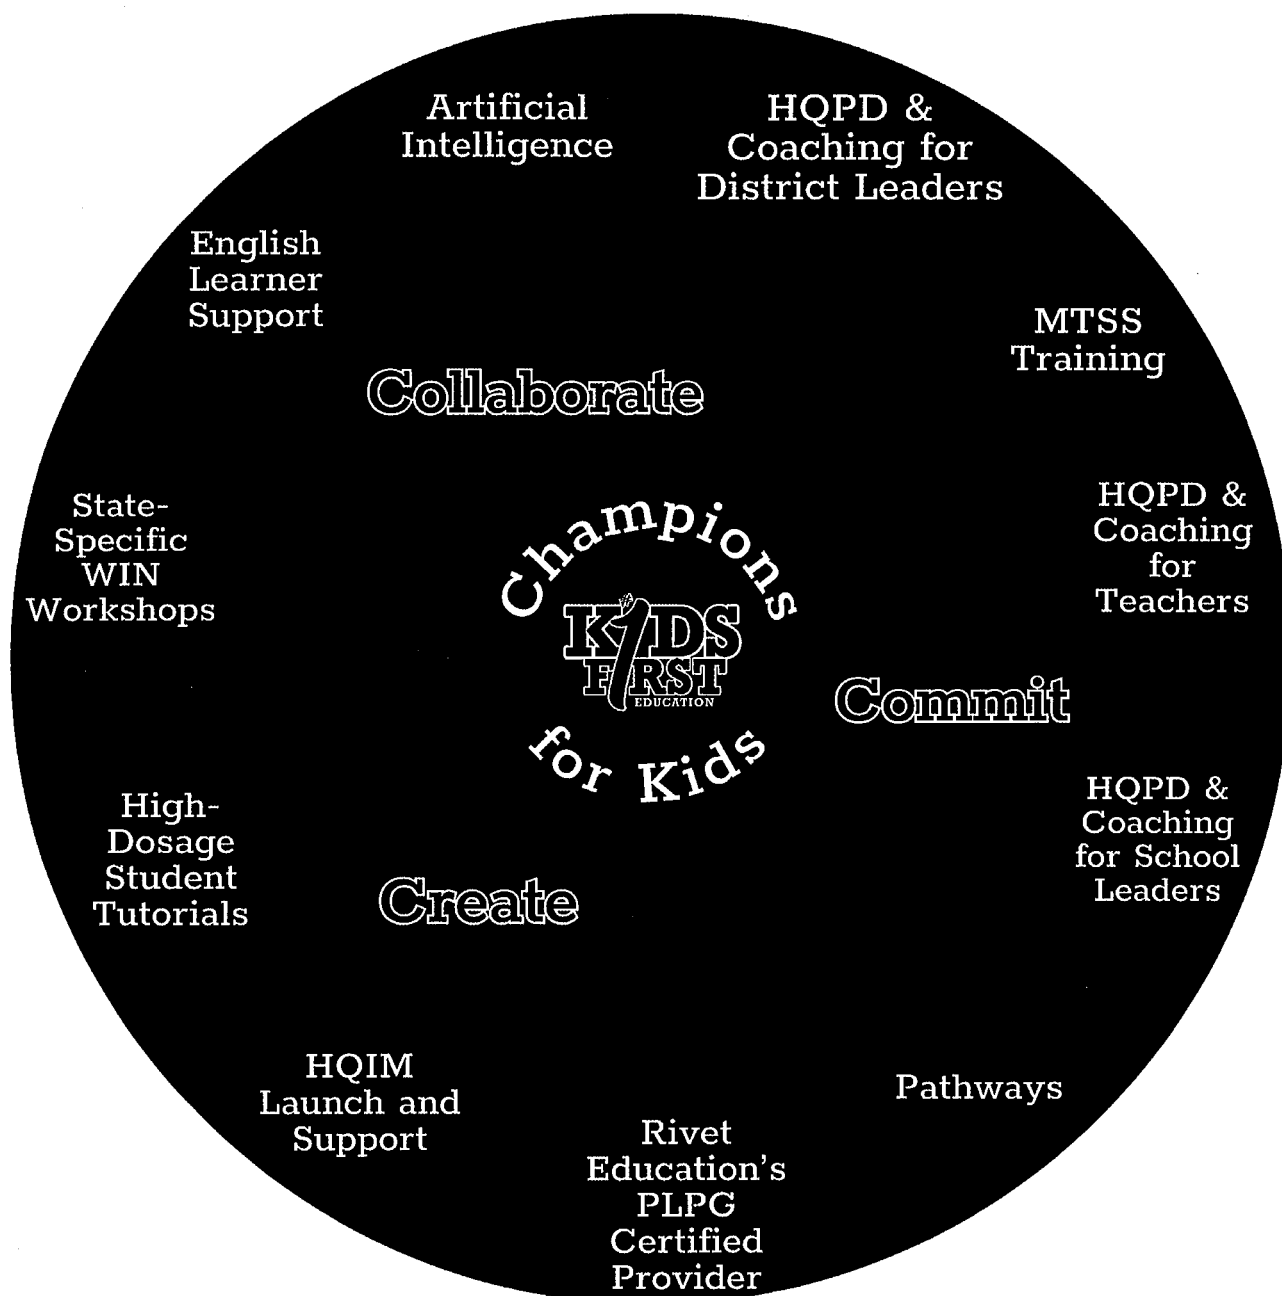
Artificial Intelligence

HQPD & Coaching for District Leaders

English Learner Support

MTSS Training

Collaborate

State-Specific WIN Workshops

Champions

KIDS FIRST EDUCATION

for Kids

HQPD & Coaching for Teachers

Commit

HQPD & Coaching for School Leaders

High-Dosage Student Tutorials

Create

HQIM Launch and Support

Pathways

Rivet Education's PLPG Certified Provider